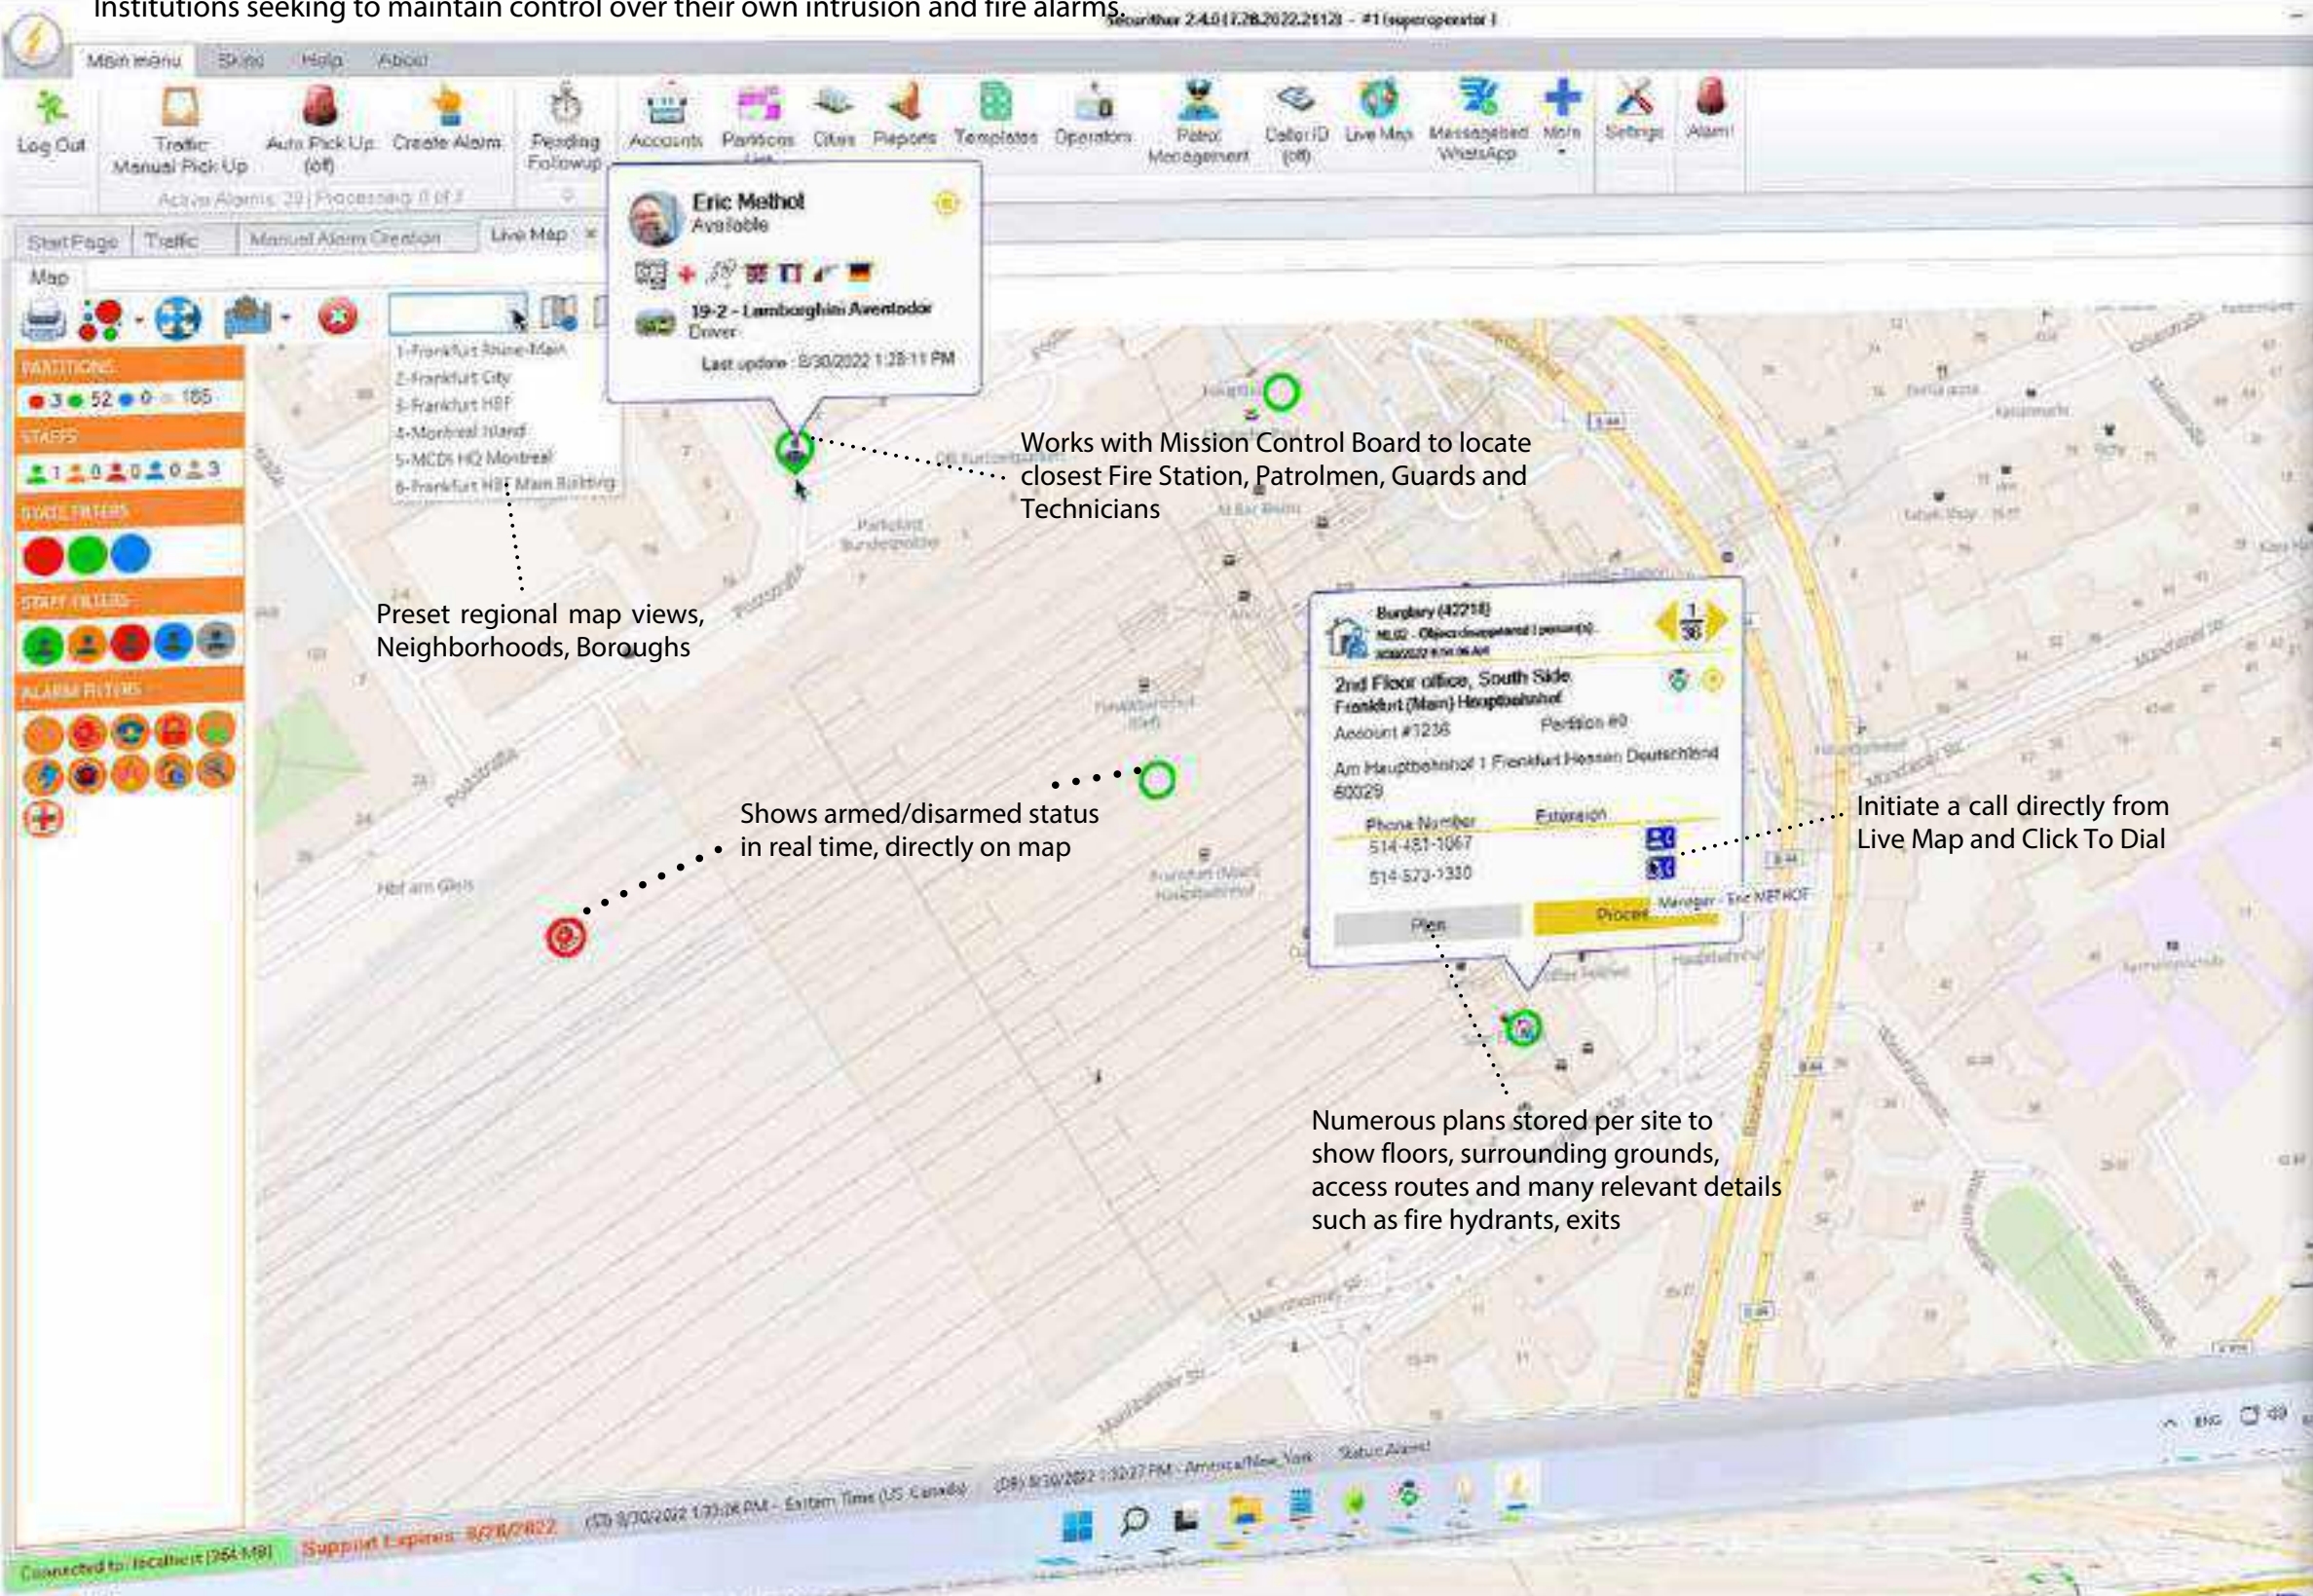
Institutions seeking to maintain control over their own intrusion and fire alarms.

SecurWare 2.4.0 (7.28.2022.2112) - #1 (superoperator)

Main menu | Skins | Help | About

Log Out | Traffic Manual Pick Up | Auto Pick Up (off) | Create Alarm | Pending Followup | Accounts | Partitions | Cities | Reports | Templates | Operators | Patrol Management | CallerID (off) | Live Map | Messagebird WhatsApp | More | Settings | Alarm!

Active Alarms: 29 | Processing: 0 of 2

Start Page | Traffic | Manual Alarm Creation | Live Map

Map

PARTITIONS
3 52 0 185

STAFFS
1 0 0 0 3

STATE FILTERS

STAFF FILTERS

ALARM FILTERS

1-Frankfurt Rhine-Main
2-Frankfurt City
3-Frankfurt HBF
4-Montreal Island
5-MCDS HQ Montreal
6-Frankfurt HBF Main Building

Eric Methot
Available
19-2 - Lamborghini Aventador
Driver
Last update : 8/30/2022 1:28:11 PM

Works with Mission Control Board to locate closest Fire Station, Patrolmen, Guards and Technicians

Preset regional map views, Neighborhoods, Boroughs

Burglary (42218)
ML02 - Object disappeared
1
38
2nd Floor office, South Side
Frankfurt (Main) Hauptbahnhof
Account #1236
Partition #0
Am Hauptbahnhof 1 Frankfurt Hessen Deutschland
60329
Phone Number
Extension
514-481-1067
514-573-1330
Manager - Eric METHOT
Plan
Process

Shows armed/disarmed status in real time, directly on map

Initiate a call directly from Live Map and Click To Dial

Numerous plans stored per site to show floors, surrounding grounds, access routes and many relevant details such as fire hydrants, exits

Connected to localhost (364 MB) | Support Expires: 8/28/2022 | (CB) 8/30/2022 1:33:08 PM - Eastern Time (US Canada) | (DB) 8/30/2022 1:30:27 PM - America/New_York | Status: Alarm!

ENG